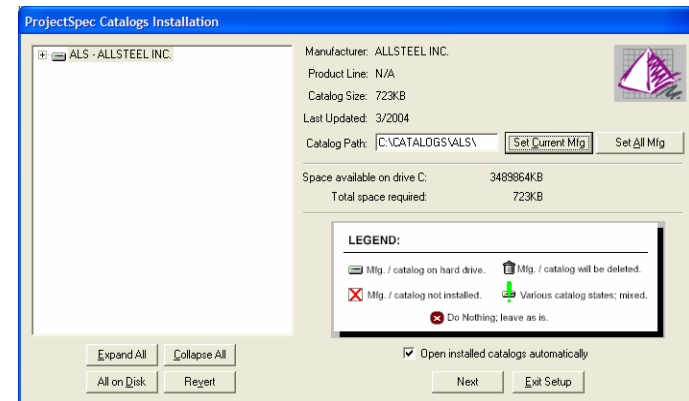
ProjectSpec Catalogs Installation

ALS - ALLSTEEL INC.

Manufacturer: ALLSTEEL INC.

Product Line: N/A

Catalog Size: 723KB

Last Updated: 3/2004

Catalog Path: C:\CATALOGS\ALS\

Set Current Mfg

Set All Mfg

Space available on drive C: 3489864KB

Total space required: 723KB

LEGEND:

Mfg. / catalog on hard drive.

Mfg. / catalog will be deleted.

Mfg. / catalog not installed.

Various catalog states; mixed.

Do Nothing; leave as is.

Expand All

Collapse All

All on Disk

Revert

Open installed catalogs automatically

Next

Exit Setup